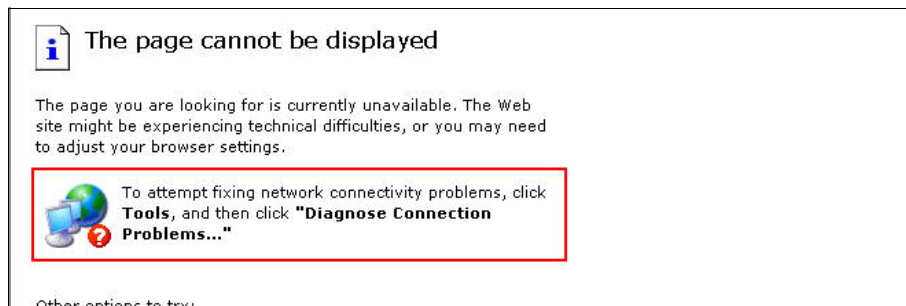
The page cannot be displayed

The page you are looking for is currently unavailable. The Web site might be experiencing technical difficulties, or you may need to adjust your browser settings.

To attempt fixing network connectivity problems, click **Tools**, and then click **"Diagnose Connection Problems..."**

Other options to try: